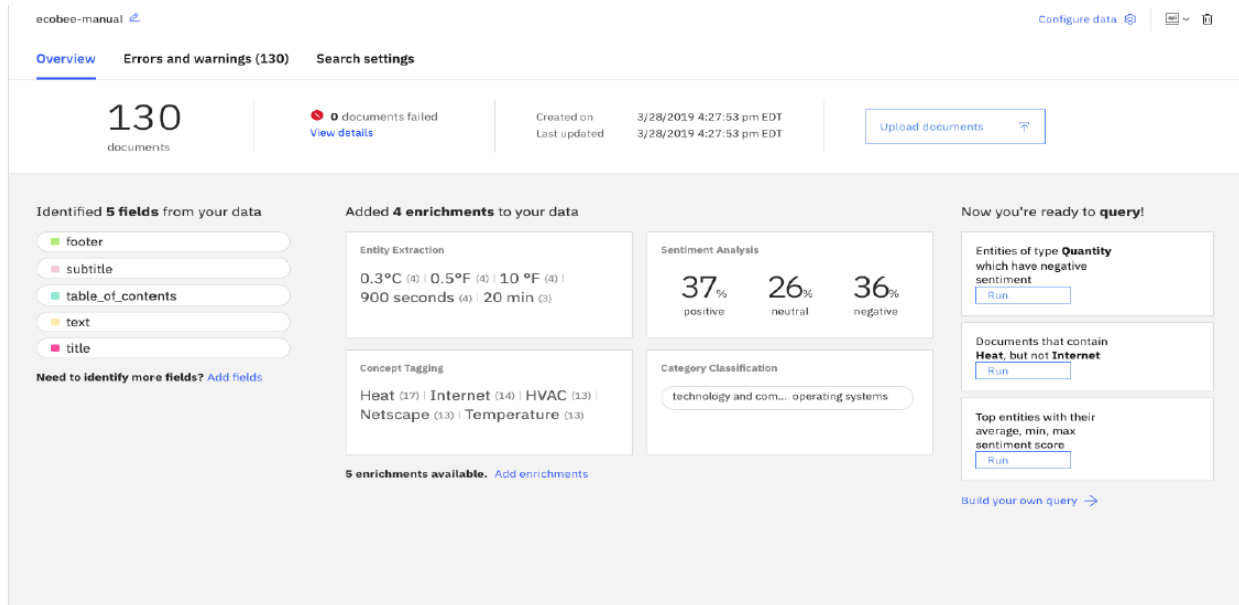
ecobee-manual

Configure data

Overview Errors and warnings (130) Search settings

130
documents

0 documents failed
View details

Created on 3/28/2019 4:27:53 pm EDT
Last updated 3/28/2019 4:27:53 pm EDT

Upload documents

Identified 5 fields from your data

footer
subtitle
table_of_contents
text
title

Need to identify more fields? Add fields

Added 4 enrichments to your data

Entity Extraction
0.3°C (4) | 0.5°F (4) | 10 °F (4) | 900 seconds (4) | 20 min (3)

Sentiment Analysis
37% positive
26% neutral
36% negative

Concept Tagging
Heat (17) | Internet (14) | HVAC (13) | Netscape (13) | Temperature (13)

Category Classification
technology and com... operating systems

5 enrichments available. Add enrichments

Now you're ready to query!

Entities of type Quantity which have negative sentiment
Run

Documents that contain Heat, but not Internet
Run

Top entities with their average, min, max sentiment score
Run

Build your own query →